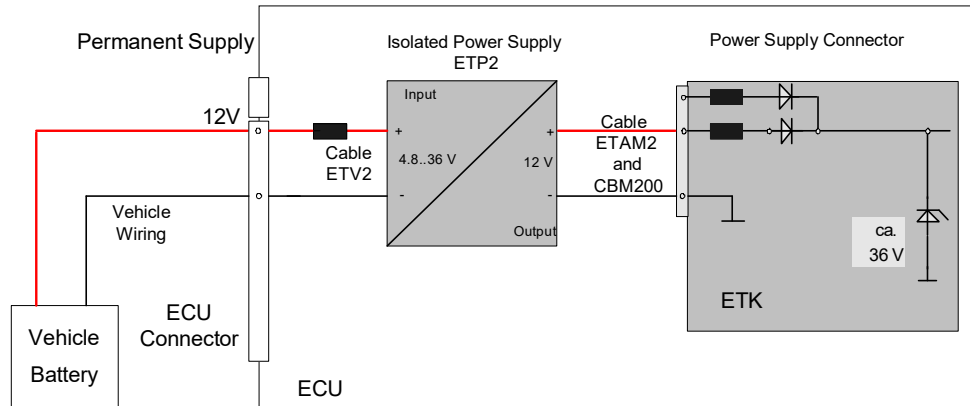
Permanent Supply

Isolated Power Supply
ETP2

Power Supply Connector

Input

12V

+

Cable
ETV2

4.8..36 V

12 V

+

Cable
ETAM2
and
CBM200

-

-

Vehicle
Wiring

Output

ca.
36 V

ECU
Connector

ETK

Vehicle
Battery

ECU